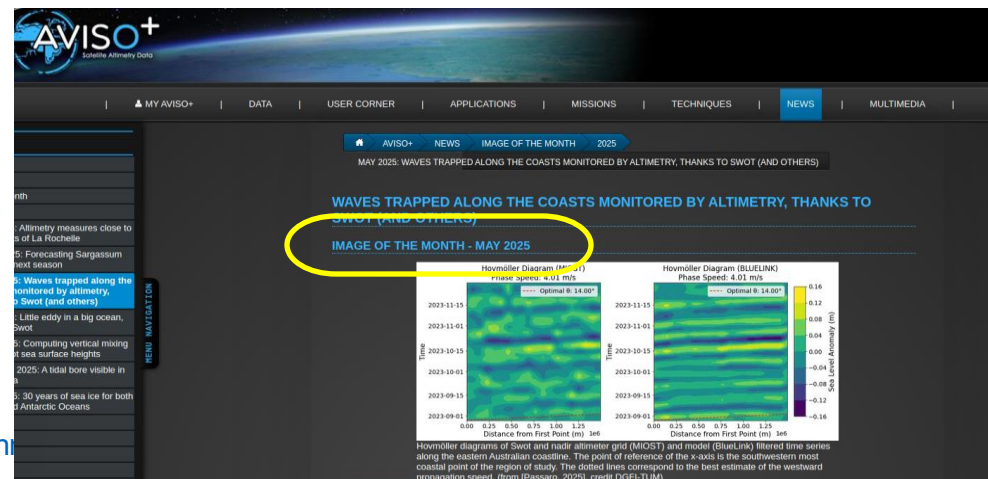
AVISO+
Satellite Altimetry Data

| MY AVISO+ | DATA | USER CORNER | APPLICATIONS | MISSIONS | TECHNIQUES | NEWS | MULTIMEDIA |

nth

: Altimetry measures close to s of La Rochelle

5: Forecasting Sargassum next season

5: Waves trapped along the monitored by altimetry, o Swot (and others)

: Little eddy in a big ocean, Swot

5: Computing vertical mixing ot sea surface heights

2025: A tidal bore visible in a

5: 30 years of sea ice for both d Antarctic Oceans

MENU NAVIGATION

AVISO+ NEWS IMAGE OF THE MONTH 2025

MAY 2025: WAVES TRAPPED ALONG THE COASTS MONITORED BY ALTIMETRY, THANKS TO SWOT (AND OTHERS)

WAVES TRAPPED ALONG THE COASTS MONITORED BY ALTIMETRY, THANKS TO SWOT (AND OTHERS)

IMAGE OF THE MONTH - MAY 2025

Hovmöller Diagram (MIOST)
Phase Speed: 4.01 m/s
Optimal θ: 14.00°

Hovmöller Diagram (BLUELINK)
Phase Speed: 4.01 m/s
Optimal θ: 14.00°

Time
2023-11-15
2023-11-01
2023-10-15
2023-10-01
2023-09-15
2023-09-01

0.00 0.25 0.50 0.75 1.00 1.25
Distance from First Point (m) 1e6

Sea Level Anomaly (m)
0.16 0.12 0.08 0.04 0.00 −0.04 −0.08 −0.12 −0.16

Hovmöller diagrams of Swot and nadir altimeter grid (MIOST) and model (BlueLink) filtered time series along the eastern Australian coastline. The point of reference of the x-axis is the southwestern most coastal point of the region of study. The dotted lines correspond to the best estimate of the westward propagation speed. (from [Passaro, 2025], credit DGFI-TUM)